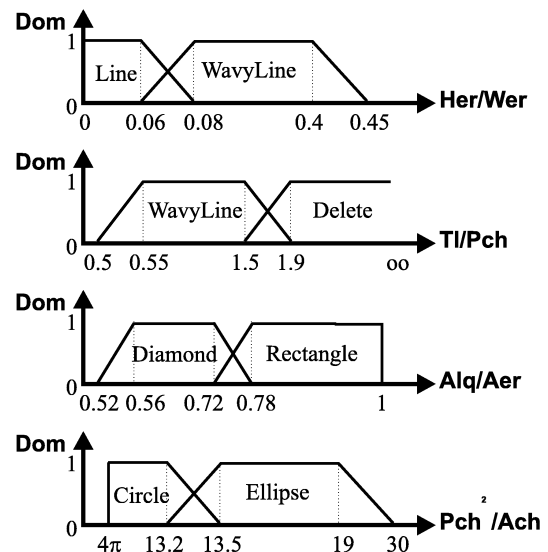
Dom
1
0
Line
WavyLine
Her/Wer
0 0.06 0.08 0.4 0.45

Dom
1
0
WavyLine
Delete
Tl/Pch
0.5 0.55 1.5 1.9 oo

Dom
1
0
Diamond
Rectangle
Alq/Aer
0.52 0.56 0.72 0.78 1

Dom
1
0
Circle
Ellipse
$Pch^2/Ach$
$4\pi$ 13.2 13.5 19 30